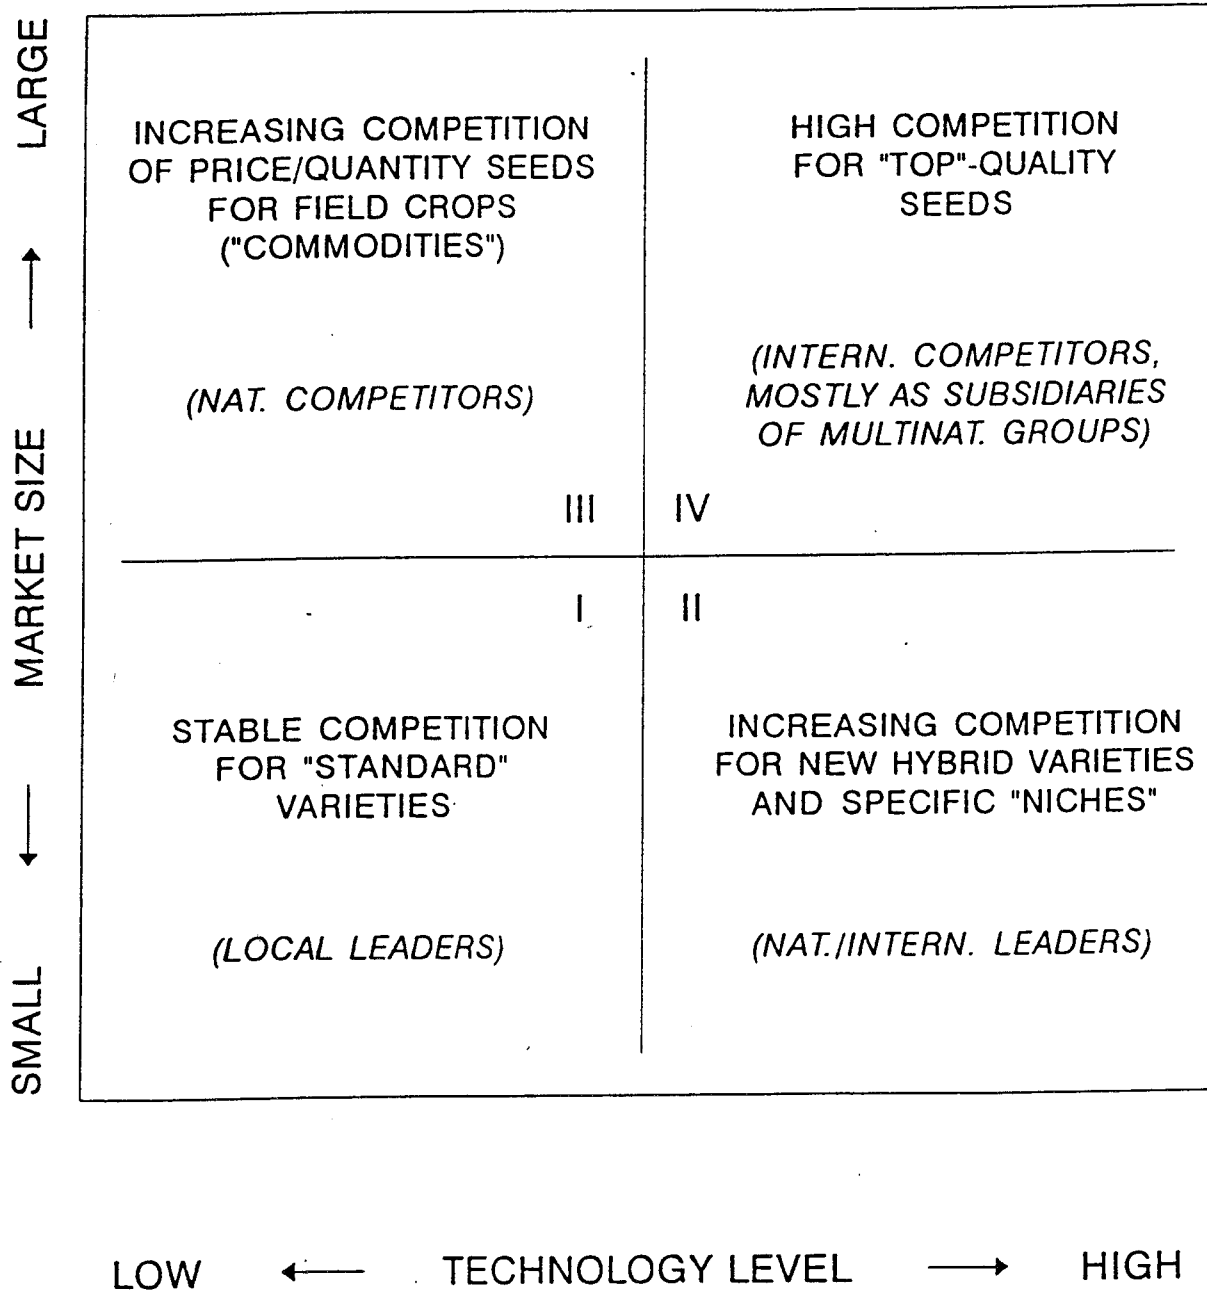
LARGE ⟶ MARKET SIZE ⟵ SMALL

INCREASING COMPETITION OF PRICE/QUANTITY SEEDS FOR FIELD CROPS ("COMMODITIES")

(NAT. COMPETITORS)

III

HIGH COMPETITION FOR "TOP"-QUALITY SEEDS

(INTERN. COMPETITORS, MOSTLY AS SUBSIDIARIES OF MULTINAT. GROUPS)

IV

I

STABLE COMPETITION FOR "STANDARD" VARIETIES

(LOCAL LEADERS)

II

INCREASING COMPETITION FOR NEW HYBRID VARIETIES AND SPECIFIC "NICHES"

(NAT./INTERN. LEADERS)

LOW ⟵ TECHNOLOGY LEVEL ⟶ HIGH